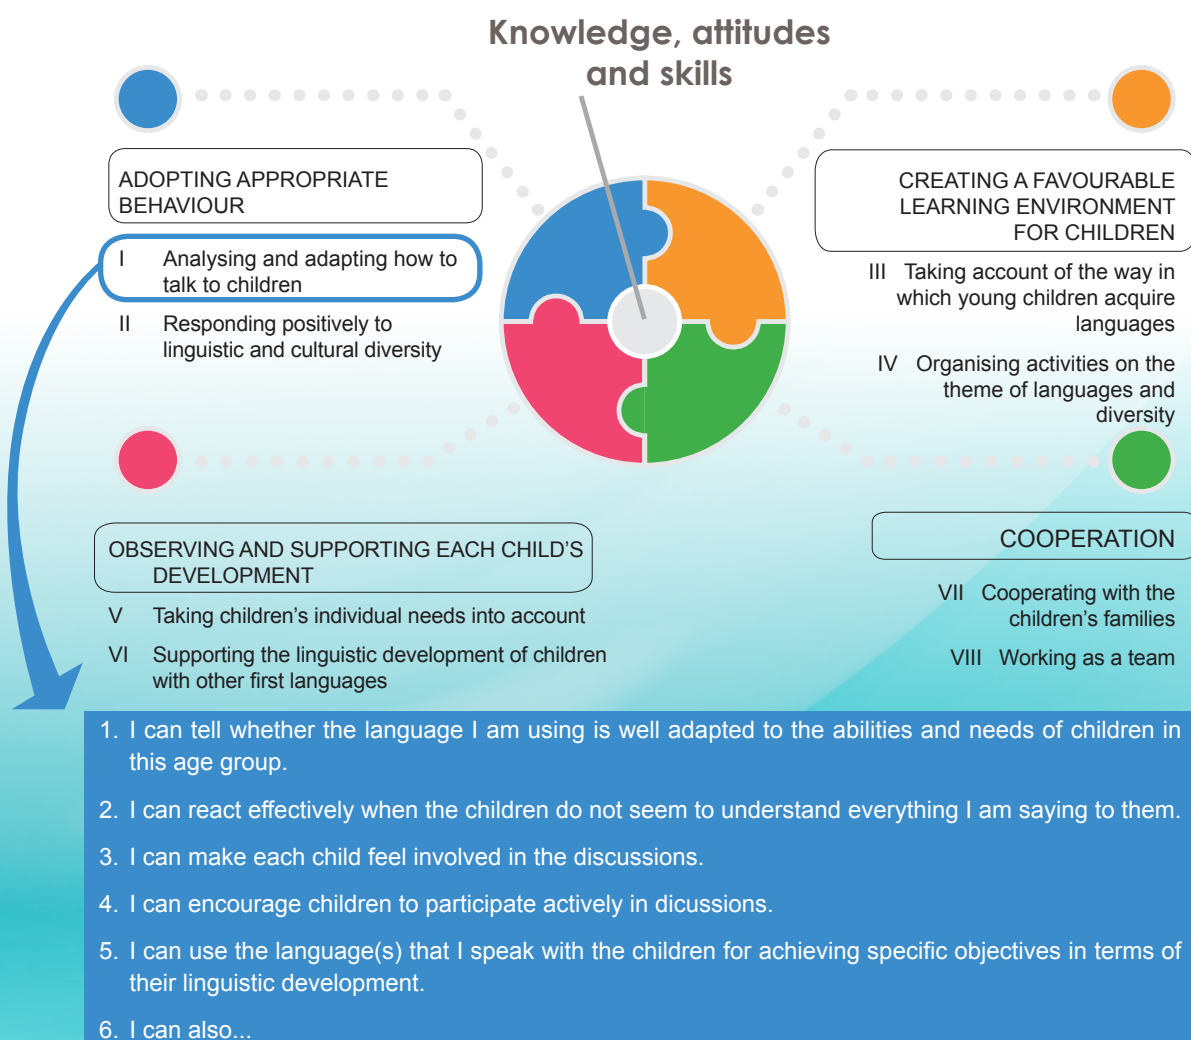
Knowledge, attitudes and skills

ADOPTING APPROPRIATE BEHAVIOUR

I Analysing and adapting how to talk to children

II Responding positively to linguistic and cultural diversity

CREATING A FAVOURABLE LEARNING ENVIRONMENT FOR CHILDREN

III Taking account of the way in which young children acquire languages

IV Organising activities on the theme of languages and diversity

OBSERVING AND SUPPORTING EACH CHILD'S DEVELOPMENT

V Taking children's individual needs into account

VI Supporting the linguistic development of children with other first languages

COOPERATION

VII Cooperating with the children's families

VIII Working as a team

1. I can tell whether the language I am using is well adapted to the abilities and needs of children in this age group.

2. I can react effectively when the children do not seem to understand everything I am saying to them.

3. I can make each child feel involved in the discussions.

4. I can encourage children to participate actively in dicussions.

5. I can use the language(s) that I speak with the children for achieving specific objectives in terms of their linguistic development.

6. I can also...